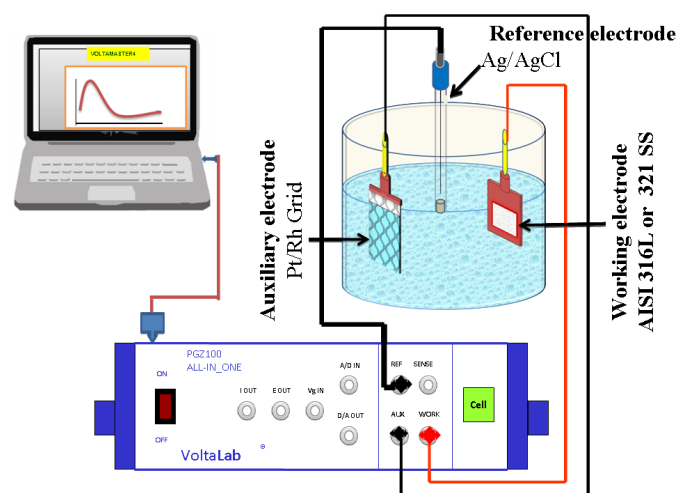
VOLTAMASTER4

Reference electrode
Ag/AgCl

Auxiliary electrode
Pt/Rh Grid

Working electrode
AISI 316L or 321 SS

PGZ100
ALL-IN_ONE

ON
OFF

I OUT
E OUT
Vg IN
A/D IN
D/A OUT

REF
SENSE
AUX
WORK

Cell

VoltaLab ®